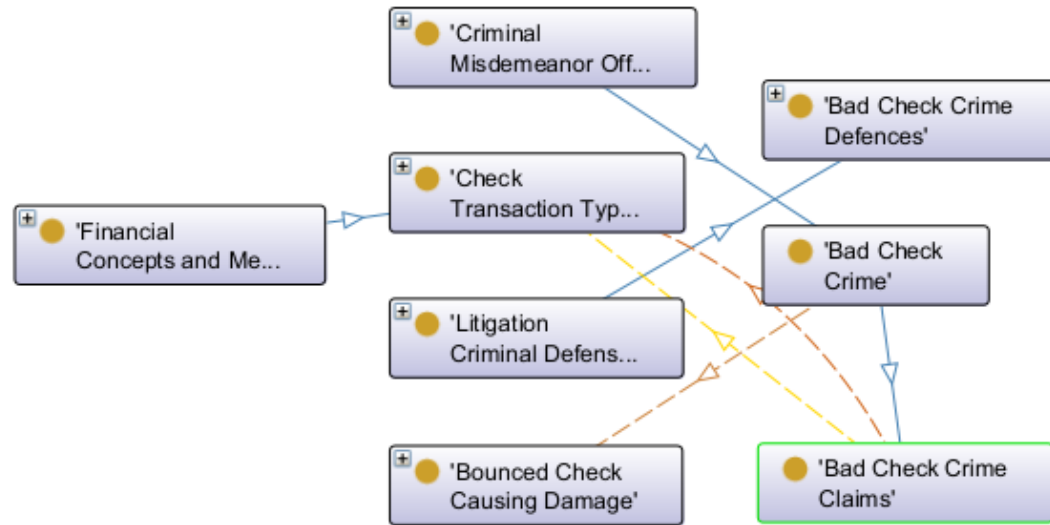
'Criminal Misdemeanor Off...

'Bad Check Crime Defences'

'Check Transaction Typ...

'Financial Concepts and Me...

'Bad Check Crime'

'Litigation Criminal Defens...

'Bounced Check Causing Damage'

'Bad Check Crime Claims'